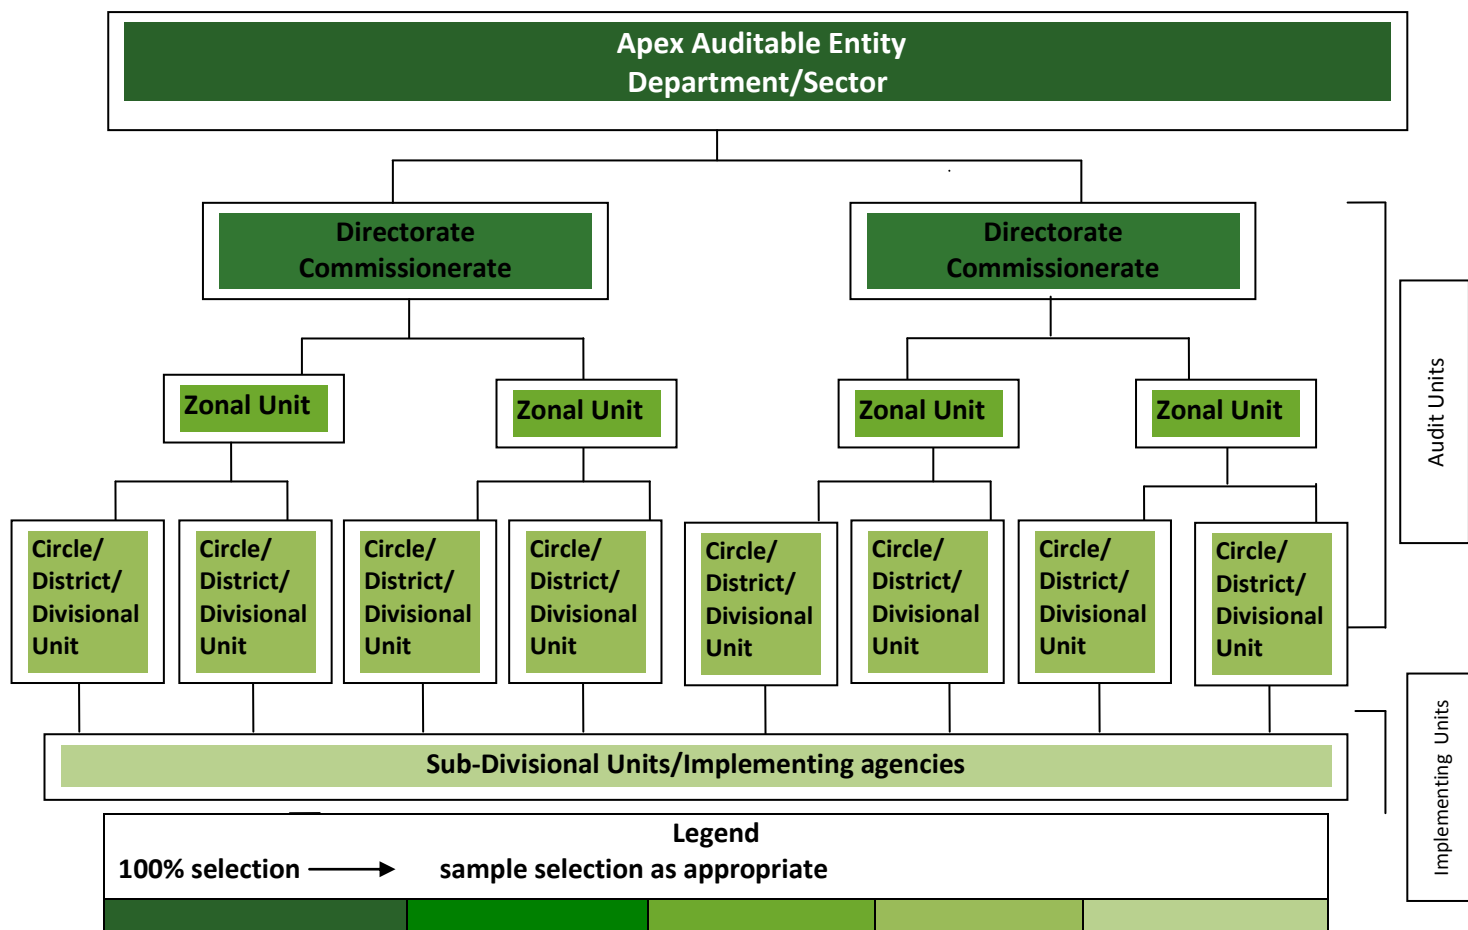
Apex Auditable Entity
Department/Sector

Directorate
Commissionerate

Directorate
Commissionerate

Zonal Unit

Zonal Unit

Zonal Unit

Zonal Unit

Circle/ District/ Divisional Unit

Circle/ District/ Divisional Unit

Circle/ District/ Divisional Unit

Circle/ District/ Divisional Unit

Circle/ District/ Divisional Unit

Circle/ District/ Divisional Unit

Circle/ District/ Divisional Unit

Circle/ District/ Divisional Unit

Audit Units

Sub-Divisional Units/Implementing agencies

Implementing Units

Legend
100% selection → sample selection as appropriate